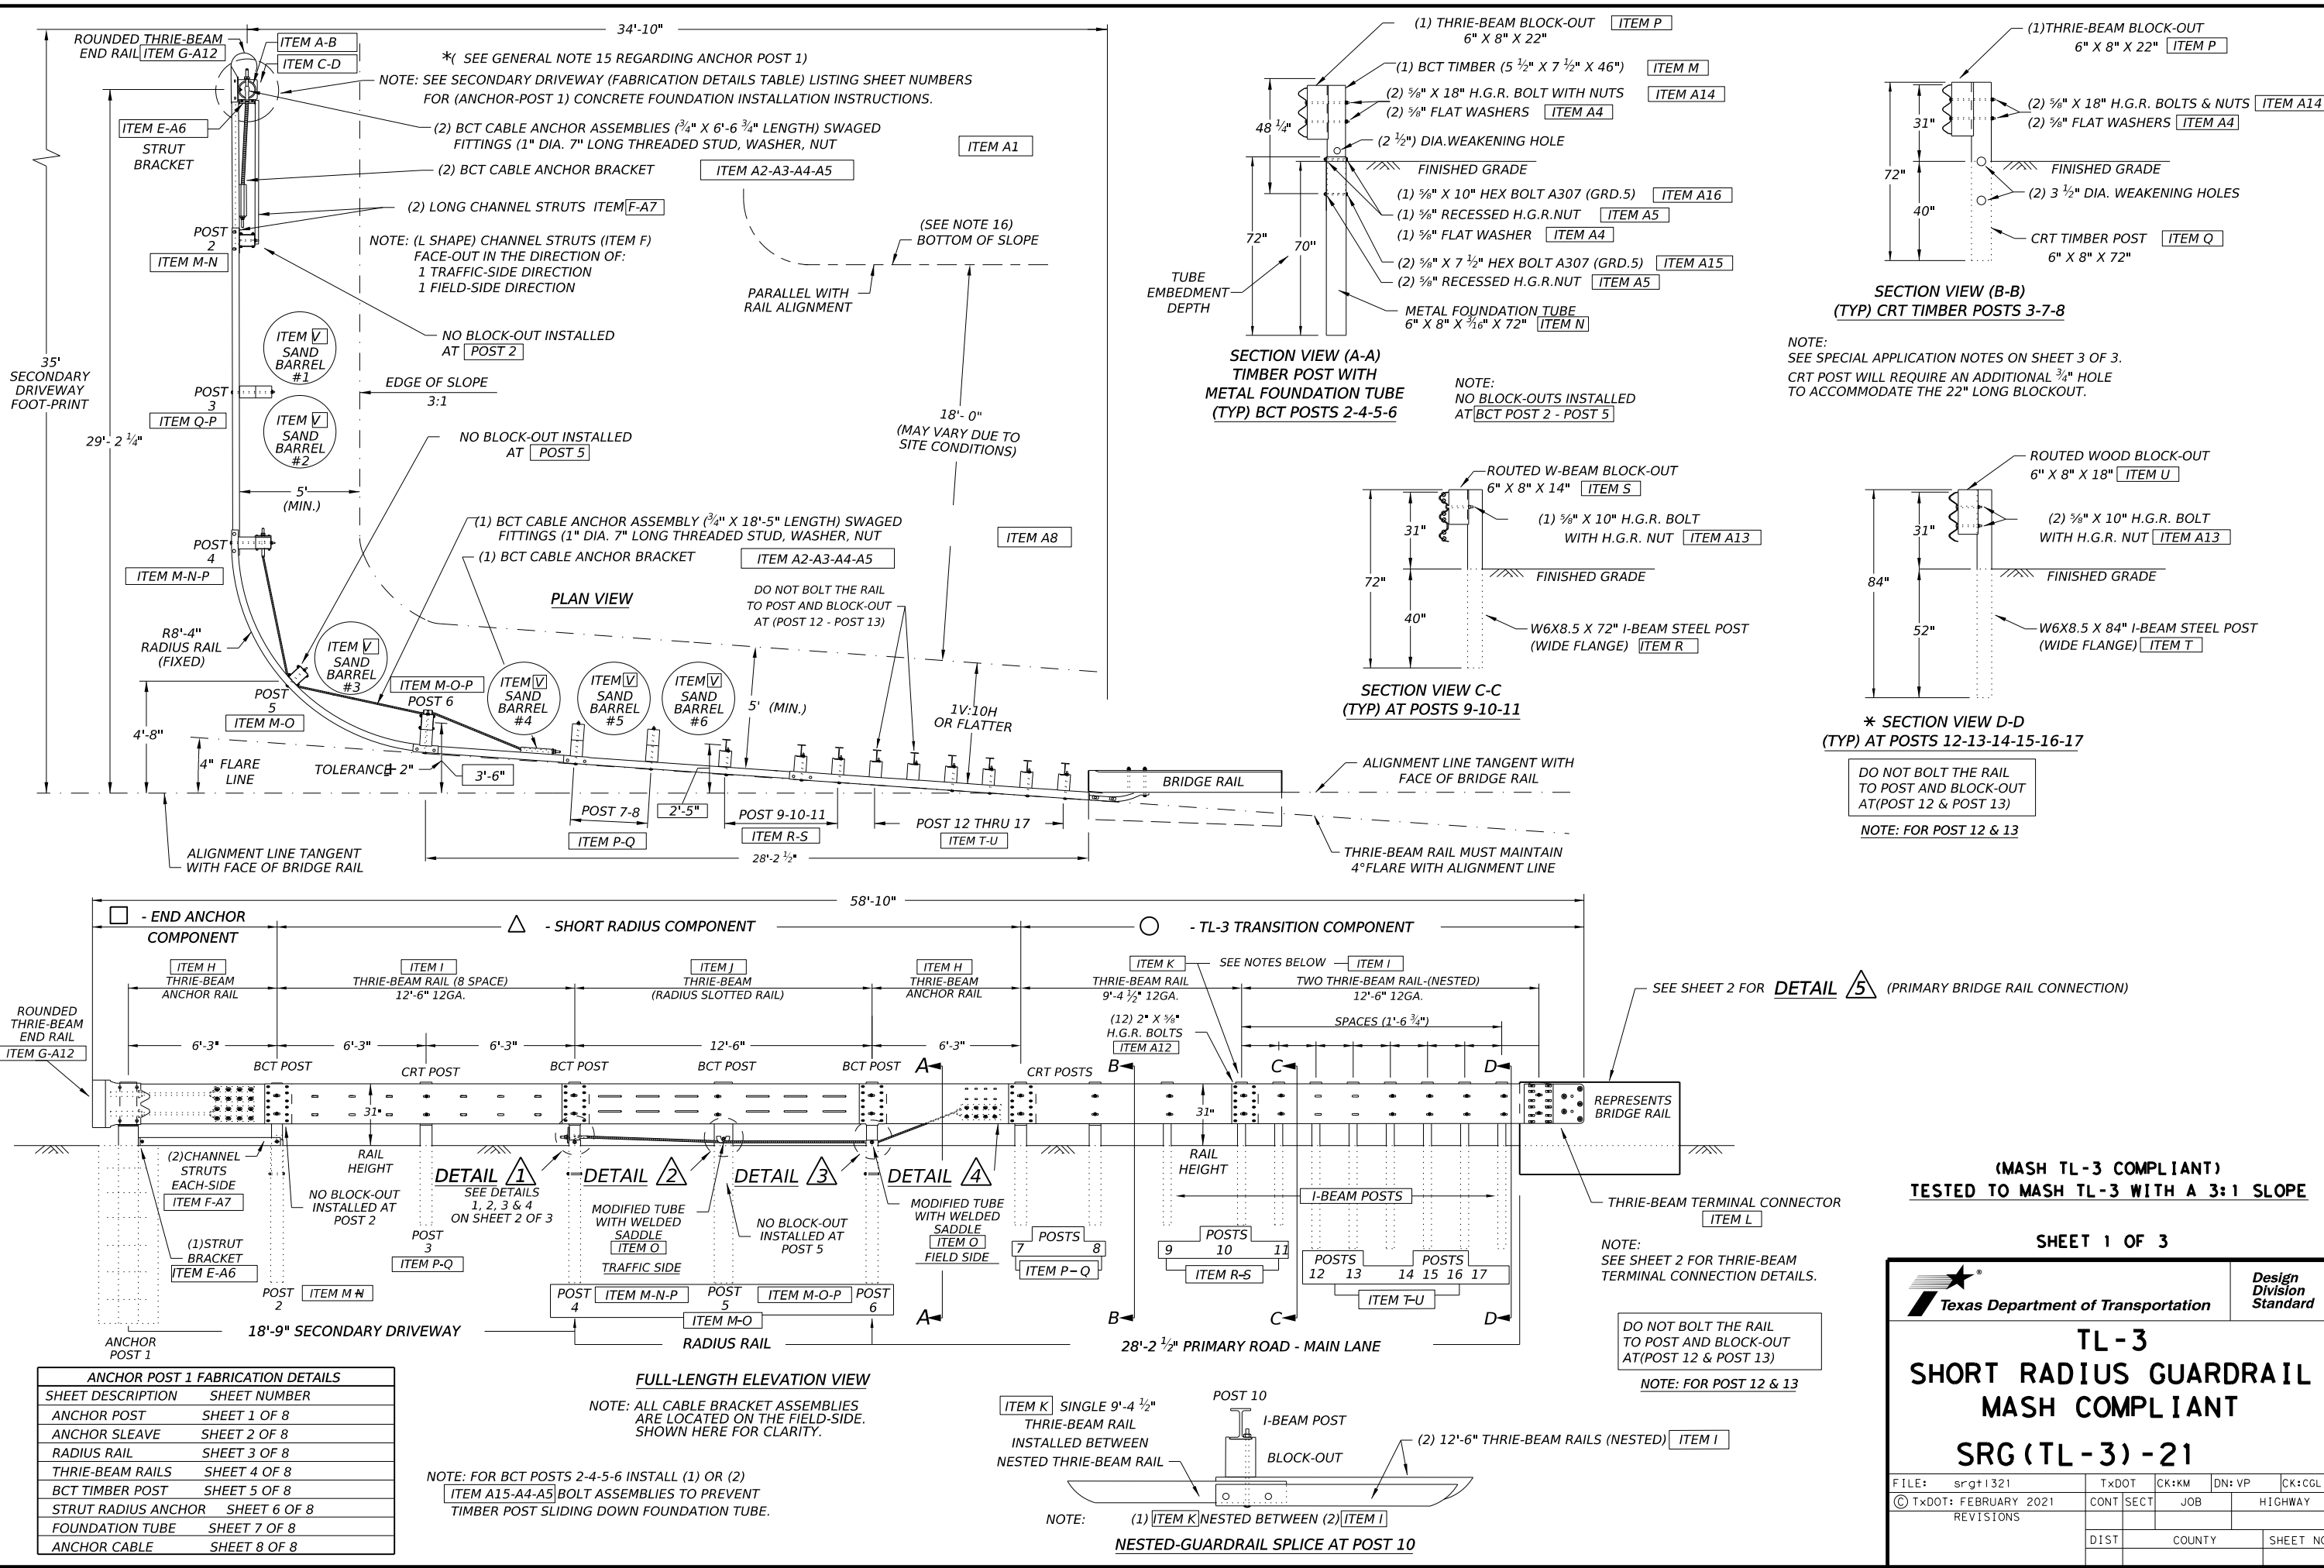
34'-10"

ROUNDED THRIE-BEAM END RAIL ITEM G-A12
ITEM A-B
ITEM C-D
*( SEE GENERAL NOTE 15 REGARDING ANCHOR POST 1)
NOTE: SEE SECONDARY DRIVEWAY (FABRICATION DETAILS TABLE) LISTING SHEET NUMBERS FOR (ANCHOR-POST 1) CONCRETE FOUNDATION INSTALLATION INSTRUCTIONS.
ITEM E-A6
STRUT BRACKET
(2) BCT CABLE ANCHOR ASSEMBLIES ($\frac{3}{4}$" X 6'-6 $\frac{3}{4}$" LENGTH) SWAGED FITTINGS (1" DIA. 7" LONG THREADED STUD, WASHER, NUT
ITEM A1
(2) BCT CABLE ANCHOR BRACKET
ITEM A2-A3-A4-A5
(2) LONG CHANNEL STRUTS ITEM F-A7
POST 2
ITEM M-N
NOTE: (L SHAPE) CHANNEL STRUTS (ITEM F) FACE-OUT IN THE DIRECTION OF: 1 TRAFFIC-SIDE DIRECTION 1 FIELD-SIDE DIRECTION
(SEE NOTE 16) BOTTOM OF SLOPE
PARALLEL WITH RAIL ALIGNMENT
ITEM V SAND BARREL #1
NO BLOCK-OUT INSTALLED AT POST 2
35' SECONDARY DRIVEWAY FOOT-PRINT
POST 3
ITEM Q-P
EDGE OF SLOPE 3:1
ITEM V SAND BARREL #2
29'- 2 $\frac{1}{4}$"
NO BLOCK-OUT INSTALLED AT POST 5
18'- 0" (MAY VARY DUE TO SITE CONDITIONS)
5' (MIN.)
(1) BCT CABLE ANCHOR ASSEMBLY ($\frac{3}{4}$" X 18'-5" LENGTH) SWAGED FITTINGS (1" DIA. 7" LONG THREADED STUD, WASHER, NUT
ITEM A8
POST 4
(1) BCT CABLE ANCHOR BRACKET
ITEM A2-A3-A4-A5
ITEM M-N-P
PLAN VIEW
DO NOT BOLT THE RAIL TO POST AND BLOCK-OUT AT (POST 12 - POST 13)
R8'-4" RADIUS RAIL (FIXED)
ITEM V SAND BARREL #3
ITEM M-O-P
POST 6
ITEM V SAND BARREL #4
ITEM V SAND BARREL #5
ITEM V SAND BARREL #6
POST 5
ITEM M-O
5' (MIN.)
1V:10H OR FLATTER
4'-8"
4" FLARE LINE
TOLERANCE 2"
3'-6"
BRIDGE RAIL
ALIGNMENT LINE TANGENT WITH FACE OF BRIDGE RAIL
POST 7-8
2'-5"
POST 9-10-11
POST 12 THRU 17
ITEM P-Q
ITEM R-S
ITEM T-U
28'-2 $\frac{1}{2}$"
ALIGNMENT LINE TANGENT WITH FACE OF BRIDGE RAIL
THRIE-BEAM RAIL MUST MAINTAIN 4°FLARE WITH ALIGNMENT LINE

(1) THRIE-BEAM BLOCK-OUT 6" X 8" X 22" ITEM P
(1) BCT TIMBER (5 $\frac{1}{2}$" X 7 $\frac{1}{2}$" X 46") ITEM M
(2) $\frac{5}{8}$" X 18" H.G.R. BOLT WITH NUTS ITEM A14
(2) $\frac{5}{8}$" FLAT WASHERS ITEM A4
48 $\frac{1}{4}$"
(2 $\frac{1}{2}$") DIA.WEAKENING HOLE
FINISHED GRADE
(1) $\frac{5}{8}$" X 10" HEX BOLT A307 (GRD.5) ITEM A16
(1) $\frac{5}{8}$" RECESSED H.G.R.NUT ITEM A5
(1) $\frac{5}{8}$" FLAT WASHER ITEM A4
72"
70"
(2) $\frac{5}{8}$" X 7 $\frac{1}{2}$" HEX BOLT A307 (GRD.5) ITEM A15
(2) $\frac{5}{8}$" RECESSED H.G.R.NUT ITEM A5
TUBE EMBEDMENT DEPTH
METAL FOUNDATION TUBE 6" X 8" X $\frac{3}{16}$" X 72" ITEM N
SECTION VIEW (A-A) TIMBER POST WITH METAL FOUNDATION TUBE (TYP) BCT POSTS 2-4-5-6
NOTE: NO BLOCK-OUTS INSTALLED AT BCT POST 2 - POST 5

(1)THRIE-BEAM BLOCK-OUT 6" X 8" X 22" ITEM P
31"
(2) $\frac{5}{8}$" X 18" H.G.R. BOLTS & NUTS ITEM A14
(2) $\frac{5}{8}$" FLAT WASHERS ITEM A4
72"
FINISHED GRADE
(2) 3 $\frac{1}{2}$" DIA. WEAKENING HOLES
40"
CRT TIMBER POST ITEM Q 6" X 8" X 72"
SECTION VIEW (B-B) (TYP) CRT TIMBER POSTS 3-7-8
NOTE:
SEE SPECIAL APPLICATION NOTES ON SHEET 3 OF 3.
CRT POST WILL REQUIRE AN ADDITIONAL $\frac{3}{4}$" HOLE TO ACCOMMODATE THE 22" LONG BLOCKOUT.

ROUTED W-BEAM BLOCK-OUT 6" X 8" X 14" ITEM S
31"
(1) $\frac{5}{8}$" X 10" H.G.R. BOLT WITH H.G.R. NUT ITEM A13
72"
FINISHED GRADE
40"
W6X8.5 X 72" I-BEAM STEEL POST (WIDE FLANGE) ITEM R
SECTION VIEW C-C (TYP) AT POSTS 9-10-11

ROUTED WOOD BLOCK-OUT 6" X 8" X 18" ITEM U
31"
(2) $\frac{5}{8}$" X 10" H.G.R. BOLT WITH H.G.R. NUT ITEM A13
84"
FINISHED GRADE
52"
W6X8.5 X 84" I-BEAM STEEL POST (WIDE FLANGE) ITEM T
* SECTION VIEW D-D (TYP) AT POSTS 12-13-14-15-16-17
DO NOT BOLT THE RAIL TO POST AND BLOCK-OUT AT(POST 12 & POST 13)
NOTE: FOR POST 12 & 13

58'-10"
- END ANCHOR COMPONENT
- SHORT RADIUS COMPONENT
- TL-3 TRANSITION COMPONENT
ITEM H THRIE-BEAM ANCHOR RAIL
ITEM I THRIE-BEAM RAIL (8 SPACE) 12'-6" 12GA.
ITEM J THRIE-BEAM (RADIUS SLOTTED RAIL)
ITEM H THRIE-BEAM ANCHOR RAIL
ITEM K
SEE NOTES BELOW
ITEM I
THRIE-BEAM RAIL 9'-4 $\frac{1}{2}$" 12GA.
TWO THRIE-BEAM RAIL-(NESTED) 12'-6" 12GA.
SEE SHEET 2 FOR DETAIL 5 (PRIMARY BRIDGE RAIL CONNECTION)
ROUNDED THRIE-BEAM END RAIL ITEM G-A12
(12) 2" X $\frac{5}{8}$" H.G.R. BOLTS ITEM A12
SPACES (1'-6 $\frac{3}{4}$")
6'-3"
6'-3"
6'-3"
12'-6"
6'-3"
BCT POST
CRT POST
BCT POST
BCT POST
BCT POST
A
CRT POSTS
B
C
D
31"
31"
REPRESENTS BRIDGE RAIL
(2)CHANNEL STRUTS EACH-SIDE ITEM F-A7
RAIL HEIGHT
DETAIL 1 SEE DETAILS 1, 2, 3 & 4 ON SHEET 2 OF 3
DETAIL 2
DETAIL 3
DETAIL 4
RAIL HEIGHT
NO BLOCK-OUT INSTALLED AT POST 2
MODIFIED TUBE WITH WELDED SADDLE ITEM O TRAFFIC SIDE
NO BLOCK-OUT INSTALLED AT POST 5
MODIFIED TUBE WITH WELDED SADDLE ITEM O FIELD SIDE
I-BEAM POSTS
THRIE-BEAM TERMINAL CONNECTOR ITEM L
(1)STRUT BRACKET ITEM E-A6
POST 3 ITEM P-Q
POSTS 7 8 ITEM P– Q
POSTS 9 10 11 ITEM R-S
POSTS 12 13 POSTS 14 15 16 17 ITEM T-U
NOTE: SEE SHEET 2 FOR THRIE-BEAM TERMINAL CONNECTION DETAILS.
POST 2 ITEM M-N
POST 4 ITEM M-N-P
POST 5 ITEM M-O
ITEM M-O-P
POST 6
A
B
C
D
ANCHOR POST 1
18'-9" SECONDARY DRIVEWAY
RADIUS RAIL
28'-2 $\frac{1}{2}$" PRIMARY ROAD - MAIN LANE
DO NOT BOLT THE RAIL TO POST AND BLOCK-OUT AT(POST 12 & POST 13)
NOTE: FOR POST 12 & 13

| ANCHOR POST 1 FABRICATION DETAILS | |
|---|---|
| SHEET DESCRIPTION | SHEET NUMBER |
| ANCHOR POST | SHEET 1 OF 8 |
| ANCHOR SLEAVE | SHEET 2 OF 8 |
| RADIUS RAIL | SHEET 3 OF 8 |
| THRIE-BEAM RAILS | SHEET 4 OF 8 |
| BCT TIMBER POST | SHEET 5 OF 8 |
| STRUT RADIUS ANCHOR | SHEET 6 OF 8 |
| FOUNDATION TUBE | SHEET 7 OF 8 |
| ANCHOR CABLE | SHEET 8 OF 8 |

FULL-LENGTH ELEVATION VIEW
NOTE: ALL CABLE BRACKET ASSEMBLIES ARE LOCATED ON THE FIELD-SIDE. SHOWN HERE FOR CLARITY.
NOTE: FOR BCT POSTS 2-4-5-6 INSTALL (1) OR (2) ITEM A15-A4-A5 BOLT ASSEMBLIES TO PREVENT TIMBER POST SLIDING DOWN FOUNDATION TUBE.

ITEM K SINGLE 9'-4 $\frac{1}{2}$" THRIE-BEAM RAIL INSTALLED BETWEEN NESTED THRIE-BEAM RAIL
POST 10
I-BEAM POST
BLOCK-OUT
(2) 12'-6" THRIE-BEAM RAILS (NESTED) ITEM I
NOTE: (1) ITEM K NESTED BETWEEN (2) ITEM I
NESTED-GUARDRAIL SPLICE AT POST 10

(MASH TL-3 COMPLIANT)
TESTED TO MASH TL-3 WITH A 3:1 SLOPE
SHEET 1 OF 3
Texas Department of Transportation
Design Division Standard
TL-3
SHORT RADIUS GUARDRAIL
MASH COMPLIANT
SRG(TL-3)-21
FILE: srgtl321 | TxDOT | CK:KM | DN:VP | CK:CGL
© TxDOT: FEBRUARY 2021 | CONT | SECT | JOB | HIGHWAY
REVISIONS
DIST | COUNTY | SHEET NO